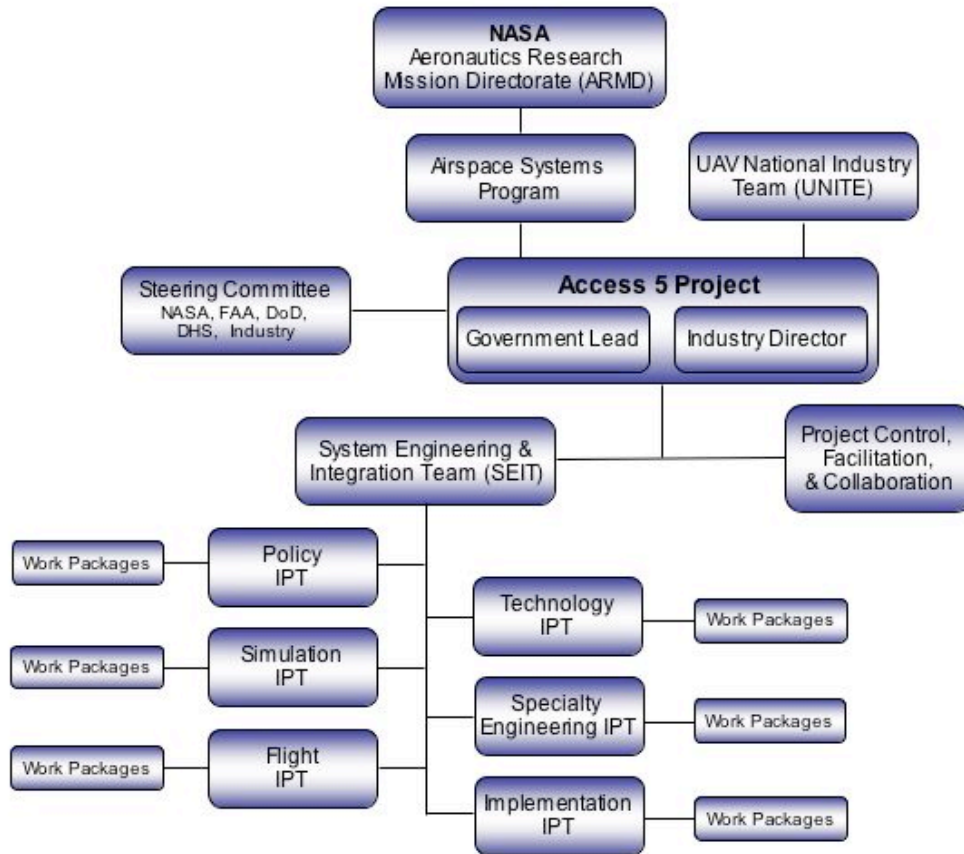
NASA
Aeronautics Research
Mssion Directorate (ARMD)

Airspace Systems Program

UAV National Industry Team (UNITE)

Steering Committee
NASA, FAA, DoD, DHS, Industry

Access 5 Project

Government Lead

Industry Director

System Engineering & Integration Team (SEIT)

Project Control, Facilitation, & Collaboration

Work Packages

Policy IPT

Technology IPT

Work Packages

Work Packages

Simulation IPT

Specialty Engineering IPT

Work Packages

Work Packages

Flight IPT

Implementation IPT

Work Packages